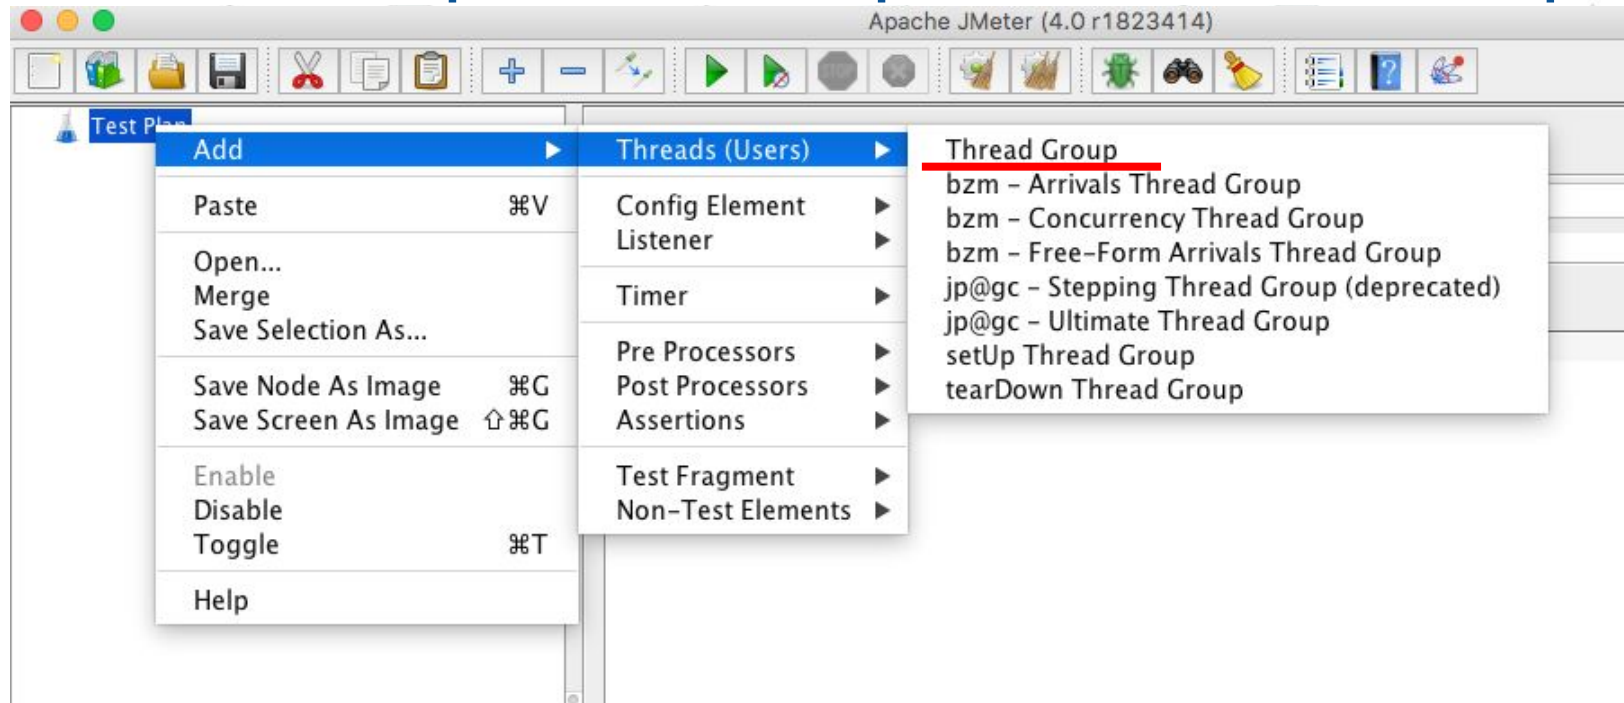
Apache JMeter (4.0 r1823414)

Test Pl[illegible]

Add ▶
Paste ⌘V
Open...
Merge
Save Selection As...
Save Node As Image ⌘G
Save Screen As Image ⇧⌘G
Enable
Disable
Toggle ⌘T
Help

Threads (Users) ▶
Config Element ▶
Listener ▶
Timer ▶
Pre Processors ▶
Post Processors ▶
Assertions ▶
Test Fragment ▶
Non-Test Elements ▶

Thread Group
bzm - Arrivals Thread Group
bzm - Concurrency Thread Group
bzm - Free-Form Arrivals Thread Group
jp@gc - Stepping Thread Group (deprecated)
jp@gc - Ultimate Thread Group
setUp Thread Group
tearDown Thread Group